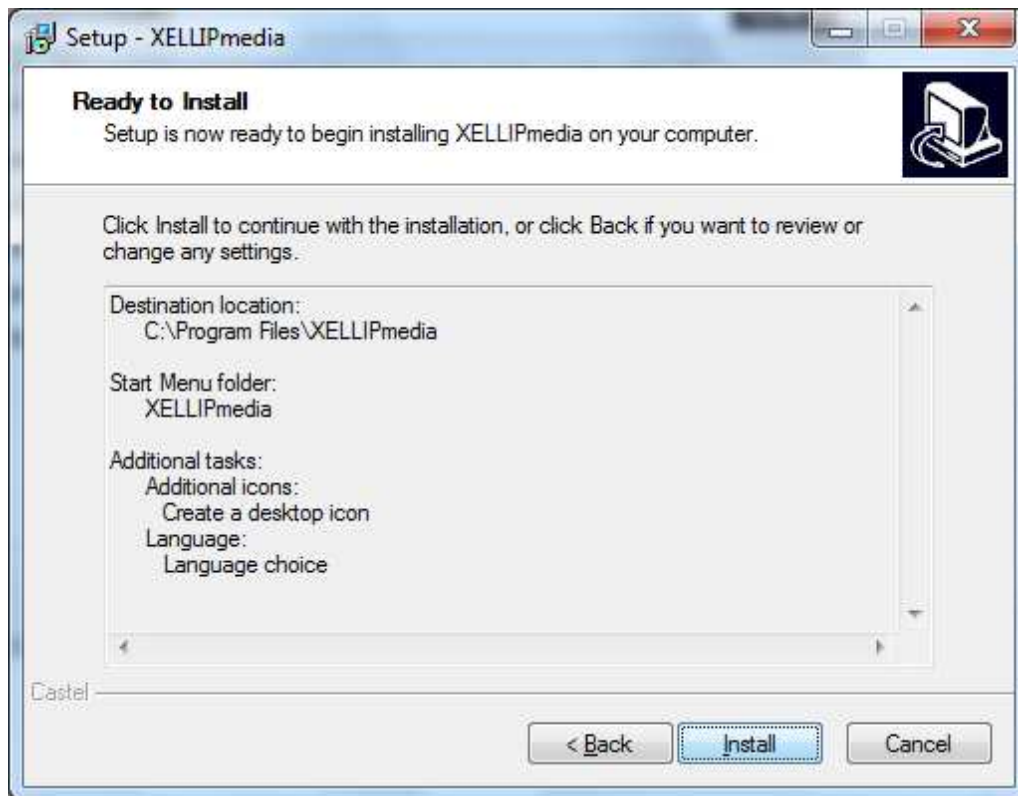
Setup - XELLIPmedia

Ready to Install

Setup is now ready to begin installing XELLIPmedia on your computer.

Click Install to continue with the installation, or click Back if you want to review or change any settings.

Destination location:
C:\Program Files\XELLIPmedia

Start Menu folder:
XELLIPmedia

Additional tasks:
Additional icons:
Create a desktop icon
Language:
Language choice

Castel

< Back

Install

Cancel